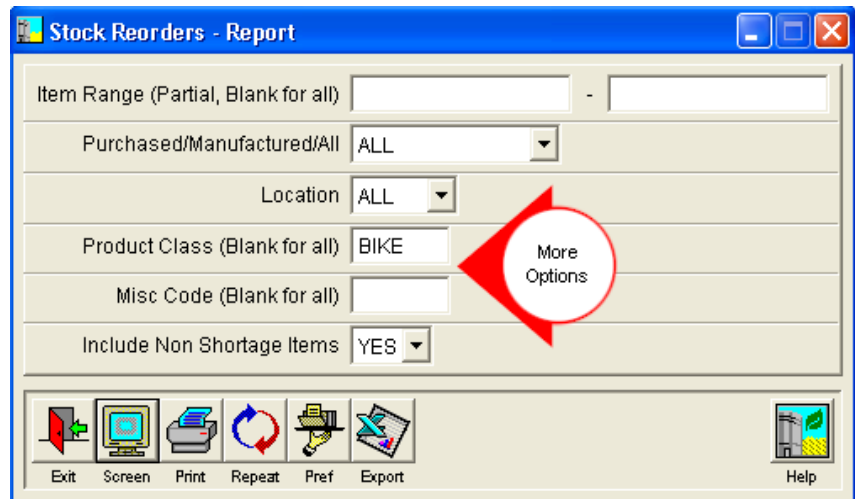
Stock Reorders - Report

Item Range (Partial, Blank for all) -

Purchased/Manufactured/All ALL

Location ALL

Product Class (Blank for all) BIKE

Misc Code (Blank for all)

Include Non Shortage Items YES

More Options

Exit Screen Print Repeat Pref Export Help